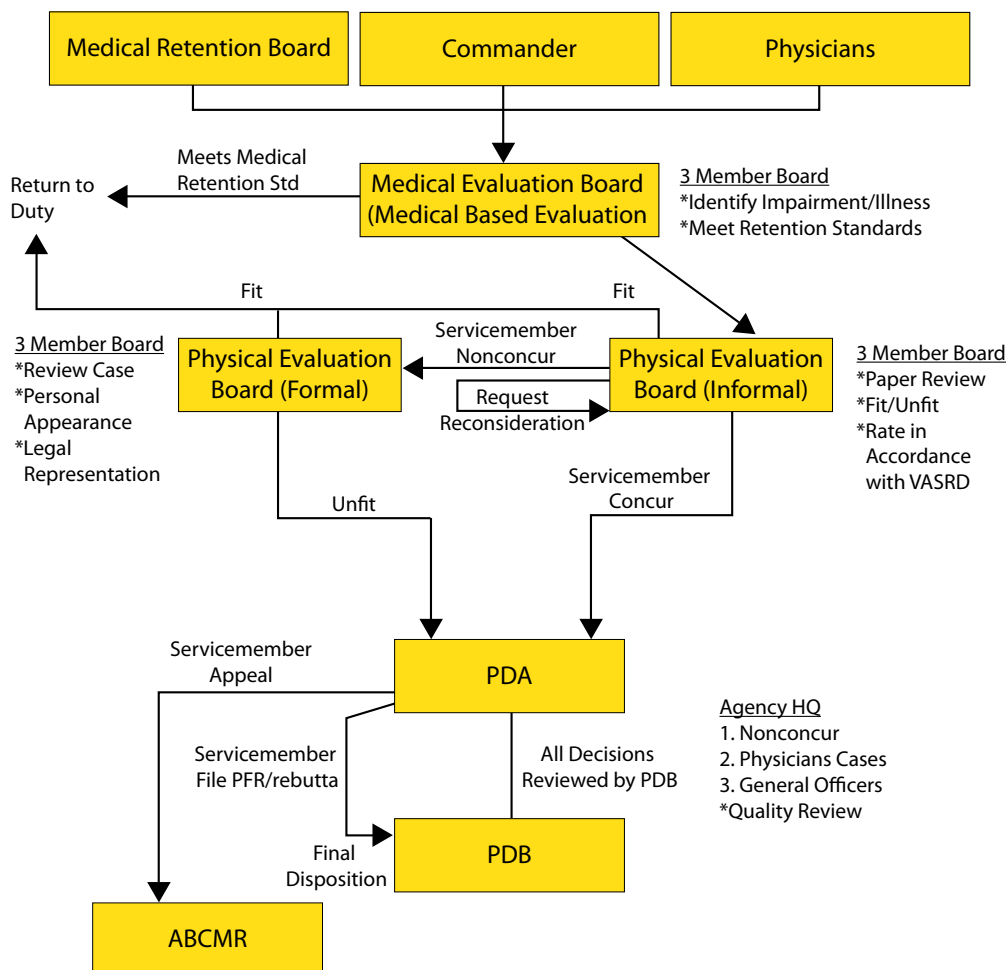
Medical Retention Board

Commander

Physicians

Return to Duty

Meets Medical Retention Std

Medical Evaluation Board (Medical Based Evaluation

3 Member Board
*Identify Impairment/Illness
*Meet Retention Standards

Fit

Fit

3 Member Board
*Review Case
*Personal Appearance
*Legal Representation

Physical Evaluation Board (Formal)

Servicemember Nonconcur

Request Reconsideration

Physical Evaluation Board (Informal)

3 Member Board
*Paper Review
*Fit/Unfit
*Rate in Accordance with VASRD

Unfit

Servicemember Concur

Servicemember Appeal

PDA

Servicemember File PFR/rebutta

All Decisions Reviewed by PDB

Agency HQ
1. Nonconcur
2. Physicians Cases
3. General Officers
*Quality Review

Final Disposition

PDB

ABCMR